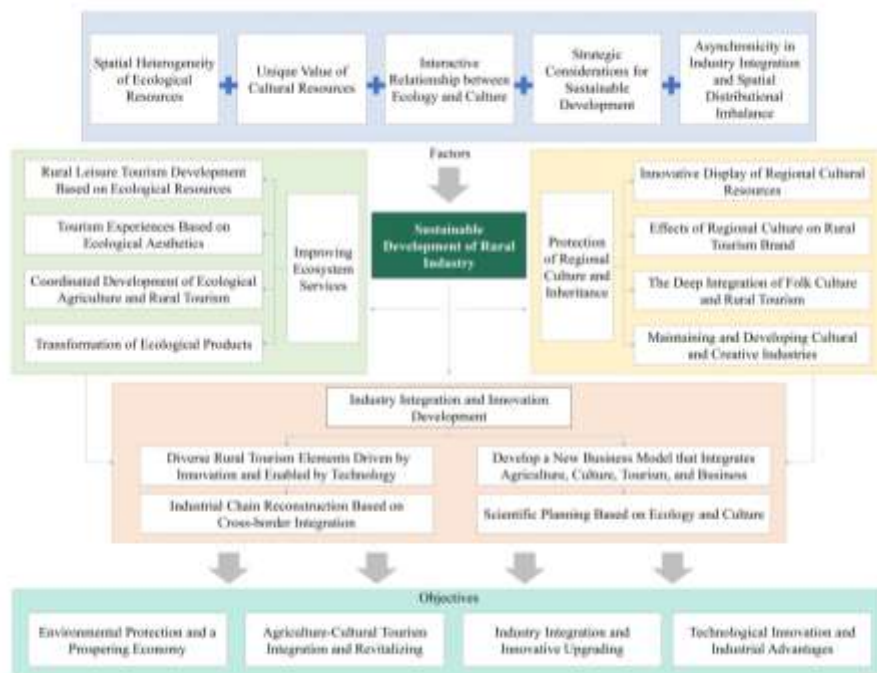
Spatial Heterogeneity of Ecological Resources

Unique Value of Cultural Resources

Interactive Relationship between Ecology and Culture

Strategic Considerations for Sustainable Development

Asynchronicity in Industry Integration and Spatial Distributional Imbalance

Factors

Rural Leisure Tourism Development Based on Ecological Resources

Tourism Experiences Based on Ecological Aesthetics

Coordinated Development of Ecological Agriculture and Rural Tourism

Transformation of Ecological Products

Improving Ecosystem Services

Sustainable Development of Rural Industry

Protection of Regional Culture and Inheritance

Innovative Display of Regional Cultural Resources

Effects of Regional Culture on Rural Tourism Brand

The Deep Integration of Folk Culture and Rural Tourism

Maintaining and Developing Cultural and Creative Industries

Industry Integration and Innovation Development

Diverse Rural Tourism Elements Driven by Innovation and Enabled by Technology

Develop a New Business Model that Integrates Agriculture, Culture, Tourism, and Business

Industrial Chain Reconstruction Based on Cross-border Integration

Scientific Planning Based on Ecology and Culture

Objectives

Environmental Protection and a Prospering Economy

Agriculture-Cultural Tourism Integration and Revitalizing

Industry Integration and Innovative Upgrading

Technological Innovation and Industrial Advantages